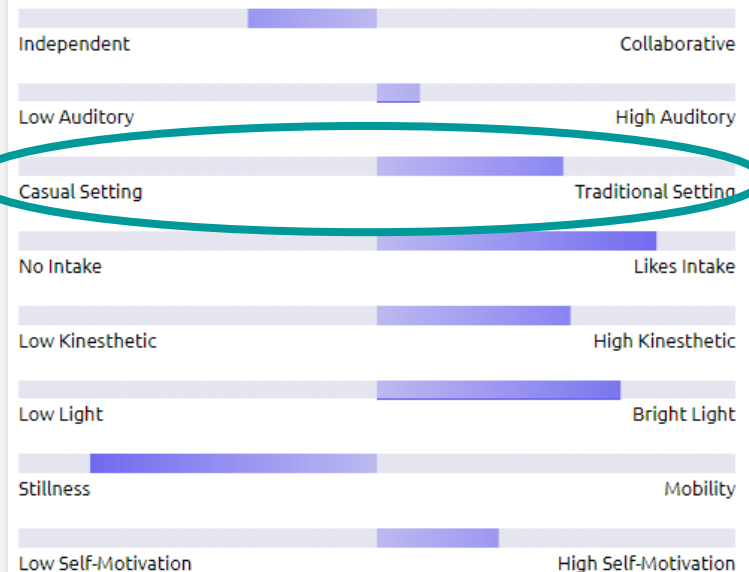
Independent Collaborative

Low Auditory High Auditory

Casual Setting Traditional Setting

No Intake Likes Intake

Low Kinesthetic High Kinesthetic

Low Light Bright Light

Stillness Mobility

Low Self-Motivation High Self-Motivation